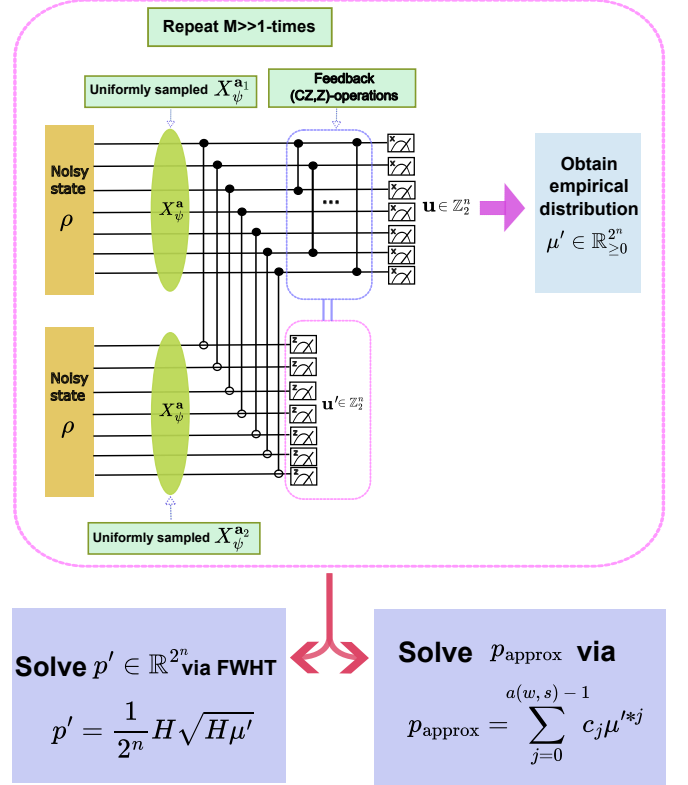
Repeat M>>1-times

Uniformly sampled $X_{\psi}^{\mathbf{a}_1}$

Feedback (CZ,Z)-operations

Noisy state $\rho$

$X_{\psi}^{\mathbf{a}}$

...

x x x x x x x

$\mathbf{u} \in \mathbb{Z}_2^n$

Obtain empirical distribution $\mu' \in \mathbb{R}_{\geq 0}^{2^n}$

Noisy state $\rho$

$X_{\psi}^{\mathbf{a}}$

z z z z z z z

$\mathbf{u}' \in \mathbb{Z}_2^n$

Uniformly sampled $X_{\psi}^{\mathbf{a}_2}$

Solve $p' \in \mathbb{R}^{2^n}$ via FWHT

$p' = \frac{1}{2^n} H \sqrt{H\mu'}$

Solve $p_{\text{approx}}$ via

$p_{\text{approx}} = \sum_{j=0}^{a(w,s)-1} c_j \mu'^{*j}$